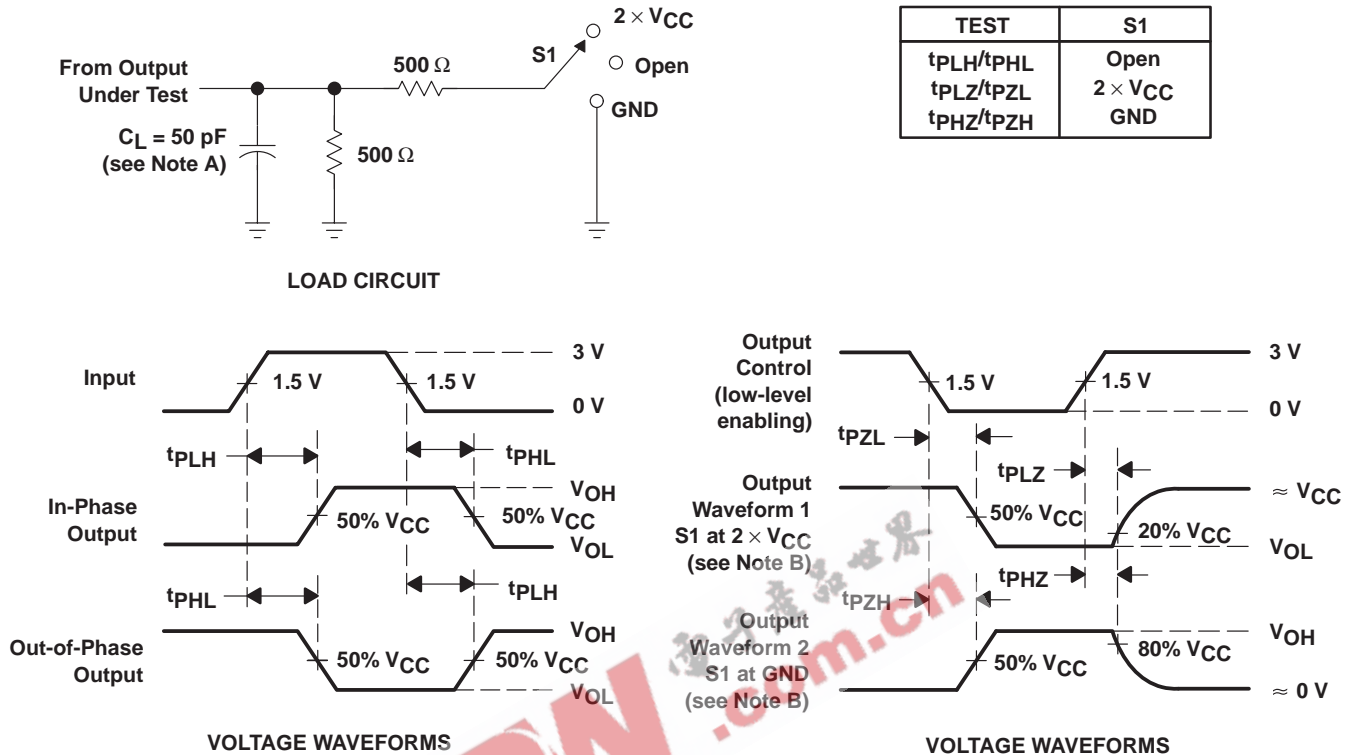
From Output Under Test

$C_L$ = 50 pF (see Note A)

500 Ω

500 Ω

S1

$2 \times V_{CC}$

Open

GND

| TEST | S1 |
|---|---|
| $t_{PLH}/t_{PHL}$ | Open |
| $t_{PLZ}/t_{PZL}$ | $2 \times V_{CC}$ |
| $t_{PHZ}/t_{PZH}$ | GND |

LOAD CIRCUIT

Input

1.5 V

1.5 V

3 V

0 V

$t_{PLH}$

$t_{PHL}$

In-Phase Output

50% $V_{CC}$

50% $V_{CC}$

$V_{OH}$

$V_{OL}$

$t_{PHL}$

$t_{PLH}$

Out-of-Phase Output

50% $V_{CC}$

50% $V_{CC}$

$V_{OH}$

$V_{OL}$

VOLTAGE WAVEFORMS

Output Control (low-level enabling)

1.5 V

1.5 V

3 V

0 V

$t_{PZL}$

$t_{PLZ}$

Output Waveform 1 S1 at $2 \times V_{CC}$ (see Note B)

50% $V_{CC}$

20% $V_{CC}$

$\approx V_{CC}$

$V_{OL}$

$t_{PHZ}$

$t_{PZH}$

Output Waveform 2 S1 at GND (see Note B)

50% $V_{CC}$

80% $V_{CC}$

$V_{OH}$

$\approx 0$ V

VOLTAGE WAVEFORMS

.com.cn